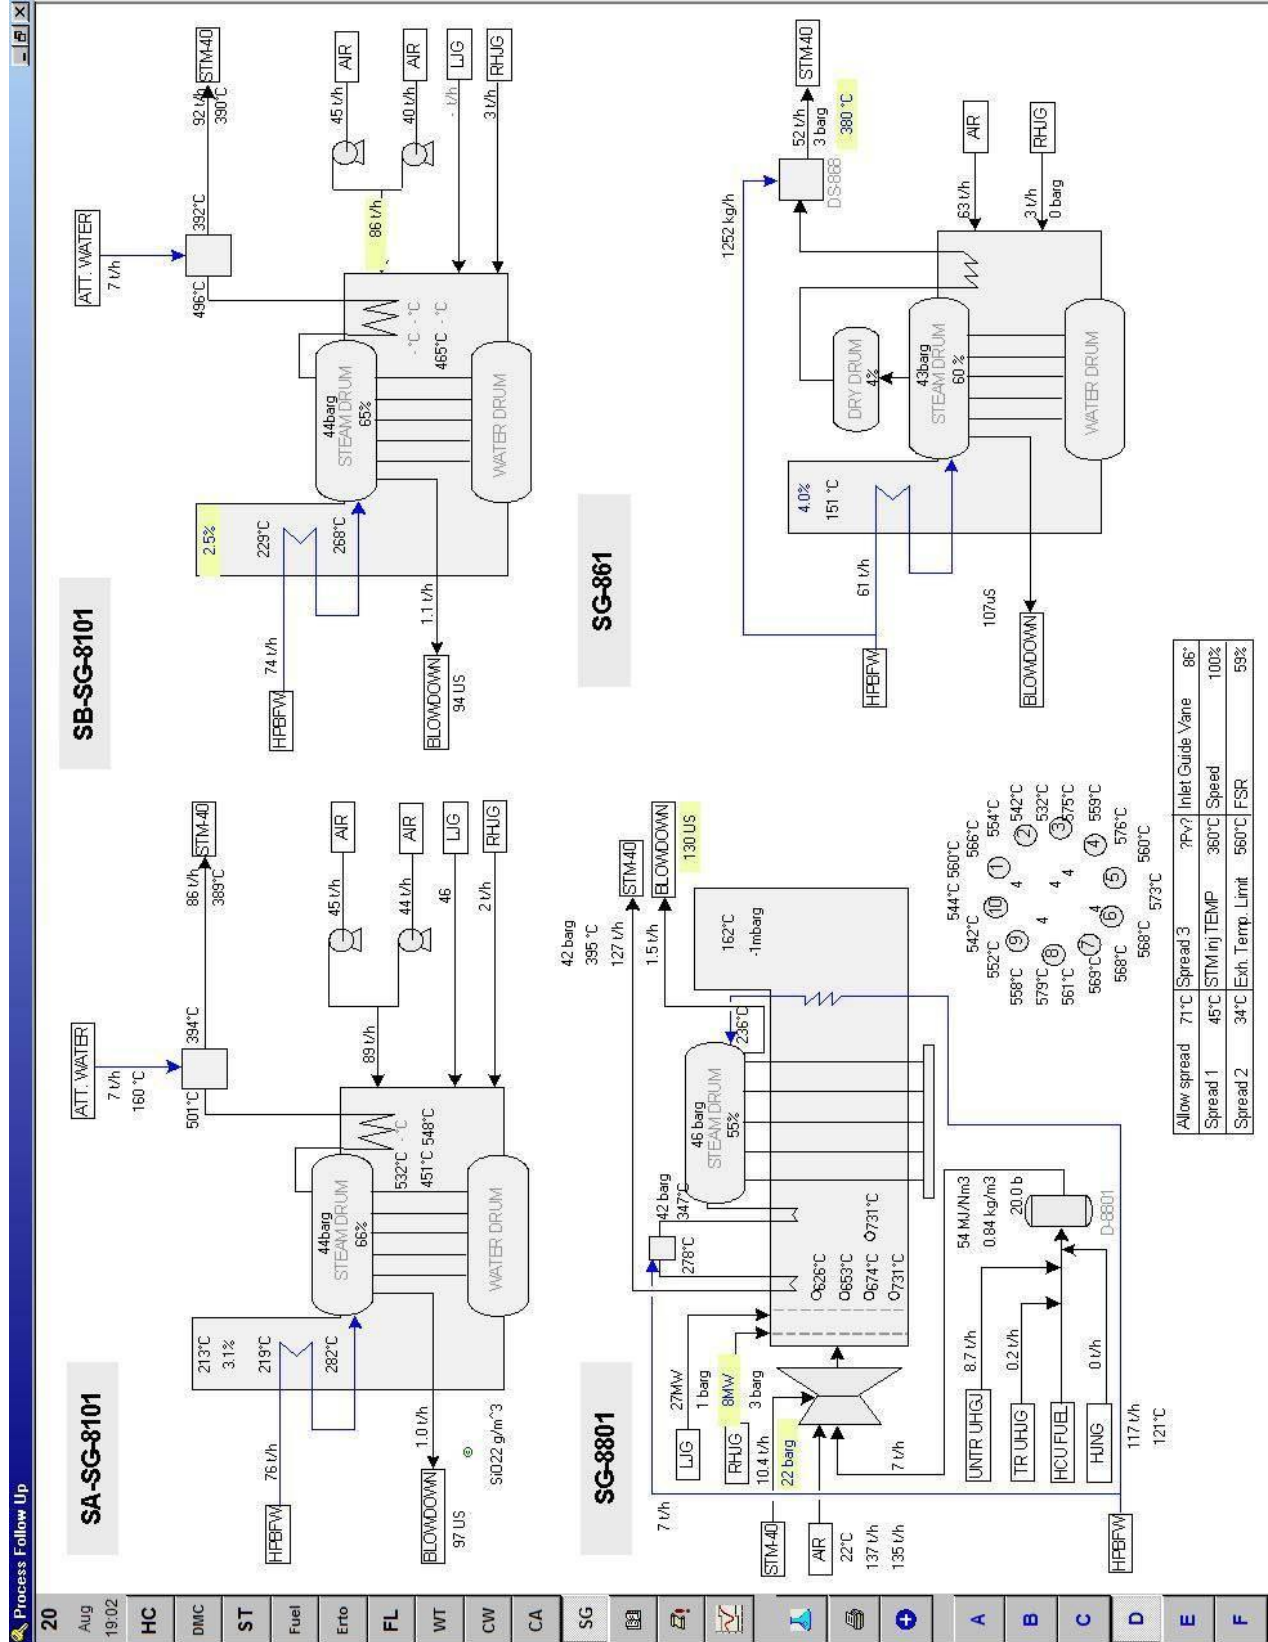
Process Follow Up

20 Aug 19:02
HC
DMC
ST
Fuel
Erto
FL
WT
CW
CA
SG
A
B
C
D
E
F

SA-SG-8101

ATT. WATER
7 t/h
160 °C
501°C
394°C
86 t/h
389°C
STM-40
45 t/h
AIR
44 t/h
AIR
46
LJG
2 t/h
RHJG
89 t/h
44barg
STEAM DRUM
66%
532°C
451°C 548°C
- °C
WATER DRUM
213°C
3.1%
219°C
282°C
HPBFW
76 t/h
1.0 t/h
BLOWDOWN
97 US
SiO22 g/m^3

SB-SG-8101

ATT. WATER
7 t/h
496°C
392°C
92 t/h
390°C
STM-40
45 t/h
AIR
40 t/h
AIR
- t/h
LJG
3 t/h
RHJG
86 t/h
44barg
STEAM DRUM
65%
- °C - °C
465°C - °C
WATER DRUM
2.5%
229°C
268°C
HPBFW
74 t/h
1.1 t/h
BLOWDOWN
94 US

SG-8801

7 t/h
STM-40
AIR
22°C
137 t/h
135 t/h
LJG
27MW
1 barg
RHJG
8MW
3 barg
10.4 t/h
22 barg
7 t/h
42 barg
278°C
42 barg
347°C
46 barg
STEAM DRUM
55%
236°C
42 barg
395 °C
127 t/h
STM-40
1.5 t/h
BLOWDOWN
130 US
162°C
-1mbarg
626°C
653°C
674°C
731°C
731°C
54 MJ/Nm3
0.84 kg/m3
20.0 b
D-8801
UNTR UHGJ
8.7 t/h
TR UHGJ
0.2 t/h
HCU FUEL
HJNG
0 t/h
HPBFW
117 t/h
121°C

544°C 560°C 566°C 554°C 542°C 532°C 575°C 559°C 576°C 560°C 573°C 568°C 568°C 563°C 561°C 579°C 558°C 552°C 542°C
1 2 3 4 5 6 7 8 9 10
4 4 4 4 4

| Allow spread | 71°C | Spread 3 | ?Pv? | Inlet Guide Vane | 86° |
|---|---|---|---|---|---|
| Spread 1 | 45°C | STM inj TEMP | 360°C | Speed | 100% |
| Spread 2 | 34°C | Exh. Temp. Limit | 560°C | FSR | 59% |

SG-861

1252 kg/h
52 t/h
3 barg
380 °C
STM-40
DS868
AIR
63 t/h
RHJG
3 t/h
0 barg
DRY DRUM
4%
43barg
STEAM DRUM
60 %
WATER DRUM
4.0%
151 °C
61 t/h
HPBFW
107uS
BLOWDOWN